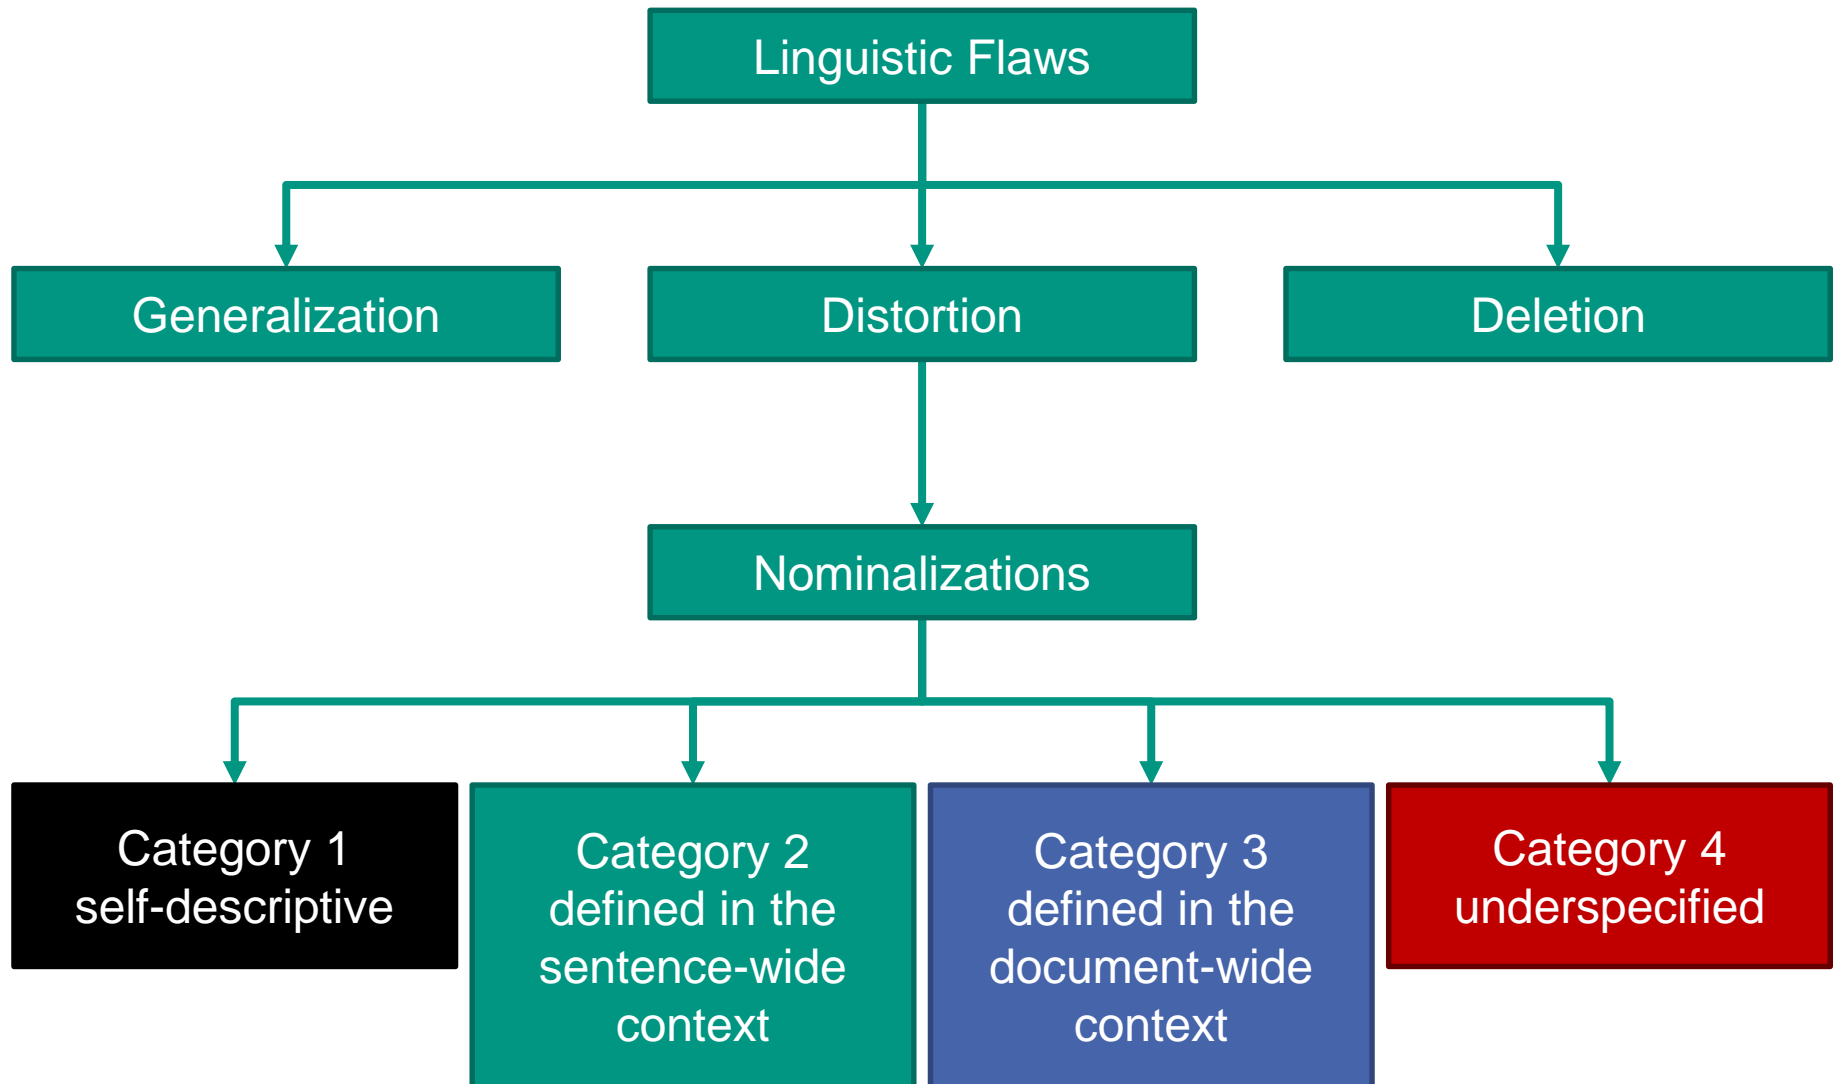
Linguistic Flaws

Generalization

Distortion

Deletion

Nominalizations

Category 1
self-descriptive

Category 2
defined in the sentence-wide context

Category 3
defined in the document-wide context

Category 4
underspecified